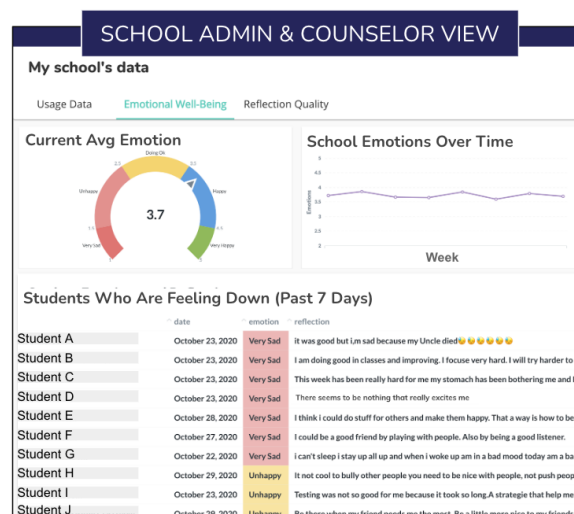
SCHOOL ADMIN & COUNSELOR VIEW

My school's data

Usage Data | Emotional Well-Being | Reflection Quality

Current Avg Emotion

Unhappy | Doing Ok | Happy | Very Sad | Very Happy

3.7

School Emotions Over Time

Emotions

4.5 | 4 | 3.5 | 3 | 2.5 | 2

Week

Students Who Are Feeling Down (Past 7 Days)

| | date | emotion | reflection |
|---|---|---|---|
| Student A | October 23, 2020 | Very Sad | it was good but i,m sad because my Uncle died😢😢😢😢😢 |
| Student B | October 23, 2020 | Very Sad | I am doing good in classes and improving. I focuse very hard. I will try harder to |
| Student C | October 23, 2020 | Very Sad | This week has been really hard for me my stomach has been bothering me and I |
| Student D | October 23, 2020 | Very Sad | There seems to be nothing that really excites me |
| Student E | October 28, 2020 | Very Sad | I think i could do stuff for others and make them happy. That a way is how to be |
| Student F | October 27, 2020 | Very Sad | I could be a good friend by playing with people. Also by being a good listener. |
| Student G | October 22, 2020 | Very Sad | i can't sleep i stay up all up and when i woke up am in a bad mood today am a ba |
| Student H | October 29, 2020 | Unhappy | It not cool to bully other people you need to be nice with people, not push peop |
| Student I | October 23, 2020 | Unhappy | Testing was not so good for me because it took so long.A strategie that help me |
| Student J | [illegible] | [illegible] | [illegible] |